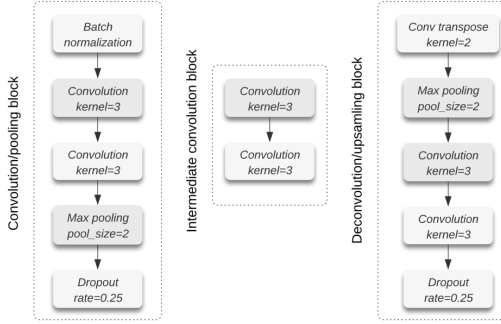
Convolution/pooling block

Batch normalization

Convolution kernel=3

Convolution kernel=3

Max pooling pool_size=2

Dropout rate=0.25

Intermediate convolution block

Convolution kernel=3

Convolution kernel=3

Deconvolution/upsamling block

Conv transpose kernel=2

Max pooling pool_size=2

Convolution kernel=3

Convolution kernel=3

Dropout rate=0.25